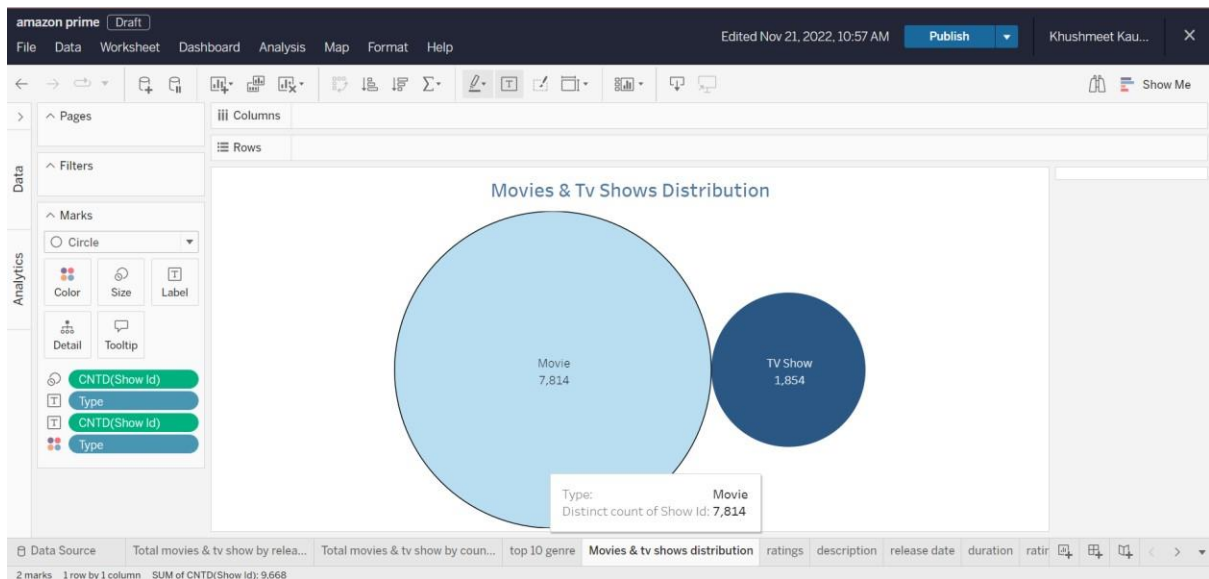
amazon prime Draft
File Data Worksheet Dashboard Analysis Map Format Help
Edited Nov 21, 2022, 10:57 AM Publish Khushmeet Kau... ×

Show Me

Pages
Columns
Rows
Filters
Data
Marks
Circle
Analytics
Color Size Label
Detail Tooltip
CNTD(Show Id)
Type
CNTD(Show Id)
Type

Movies & Tv Shows Distribution

Movie
7,814

TV Show
1,854

Type: Movie
Distinct count of Show Id: 7,814

Data Source | Total movies & tv show by relea... | Total movies & tv show by coun... | top 10 genre | Movies & tv shows distribution | ratings | description | release date | duration | ratir

2 marks 1 row by 1 column SUM of CNTD(Show Id): 9,668